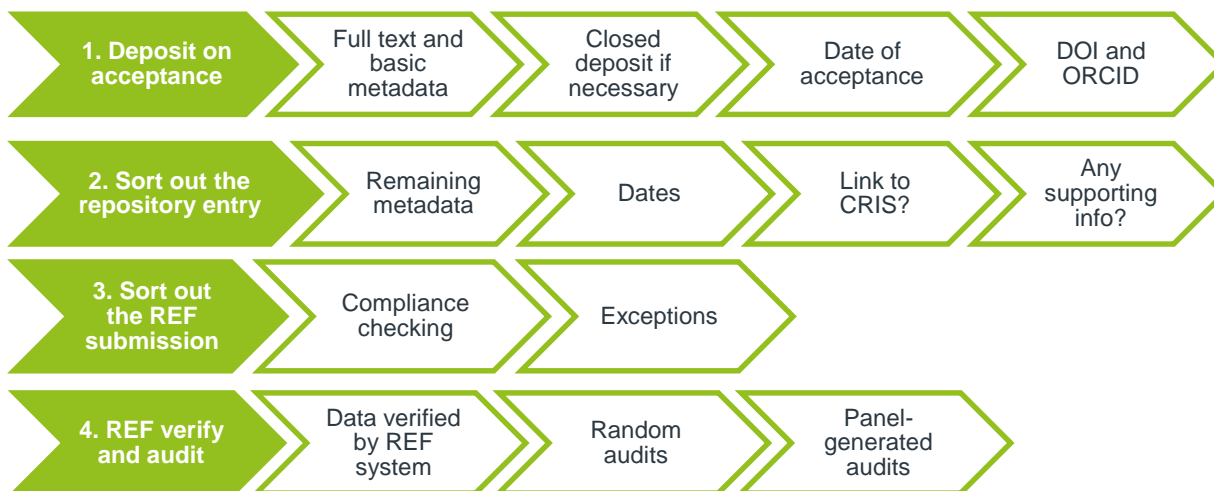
1. Deposit on acceptance

Full text and basic metadata

Closed deposit if necessary

Date of acceptance

DOI and ORCID

2. Sort out the repository entry

Remaining metadata

Dates

Link to CRIS?

Any supporting info?

3. Sort out the REF submission

Compliance checking

Exceptions

4. REF verify and audit

Data verified by REF system

Random audits

Panel-generated audits